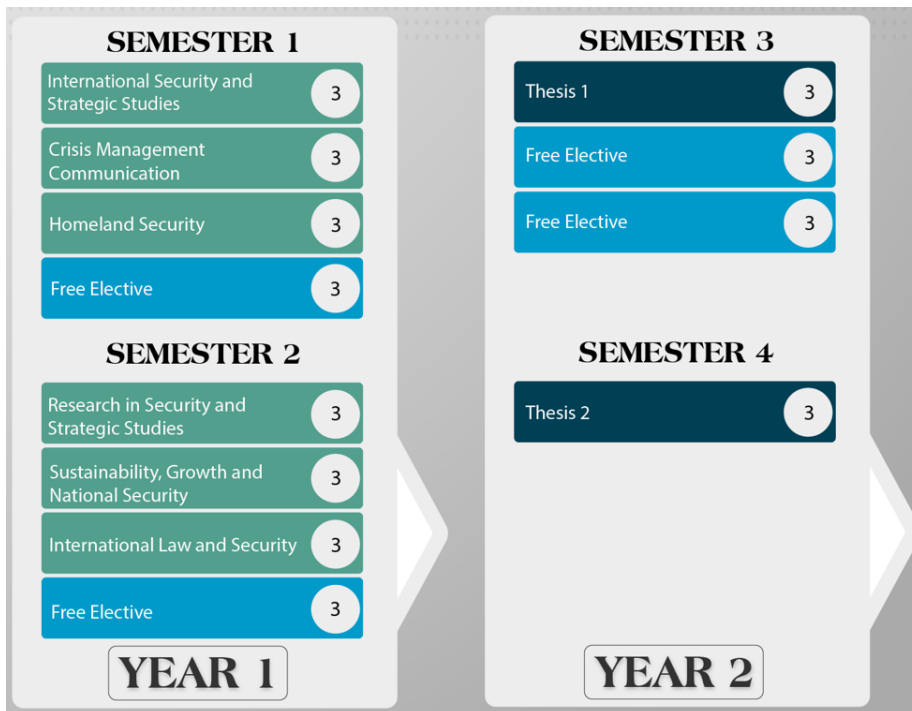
SEMESTER 1

International Security and Strategic Studies 3

Crisis Management Communication 3

Homeland Security 3

Free Elective 3

SEMESTER 2

Research in Security and Strategic Studies 3

Sustainability, Growth and National Security 3

International Law and Security 3

Free Elective 3

YEAR 1

SEMESTER 3

Thesis 1 3

Free Elective 3

Free Elective 3

SEMESTER 4

Thesis 2 3

YEAR 2